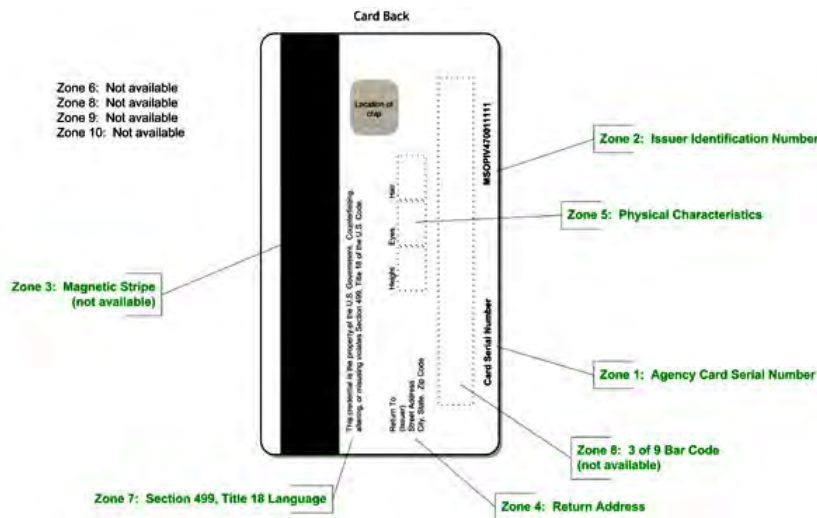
Card Back

Zone 6: Not available
Zone 8: Not available
Zone 9: Not available
Zone 10: Not available

Location of chip

MSOPIV47001111

Zone 2: Issuer Identification Number

Hair

Eyes

Height

Zone 5: Physical Characteristics

Zone 3: Magnetic Stripe (not available)

This credential is the property of the U.S. Government. Counterfeiting, altering, or misusing violates Section 499, Title 18 of the U.S. Code.

Return To:
(Issuer)
Street Address
City, State, Zip Code

Card Serial Number

Zone 1: Agency Card Serial Number

Zone 8: 3 of 9 Bar Code (not available)

Zone 7: Section 499, Title 18 Language

Zone 4: Return Address